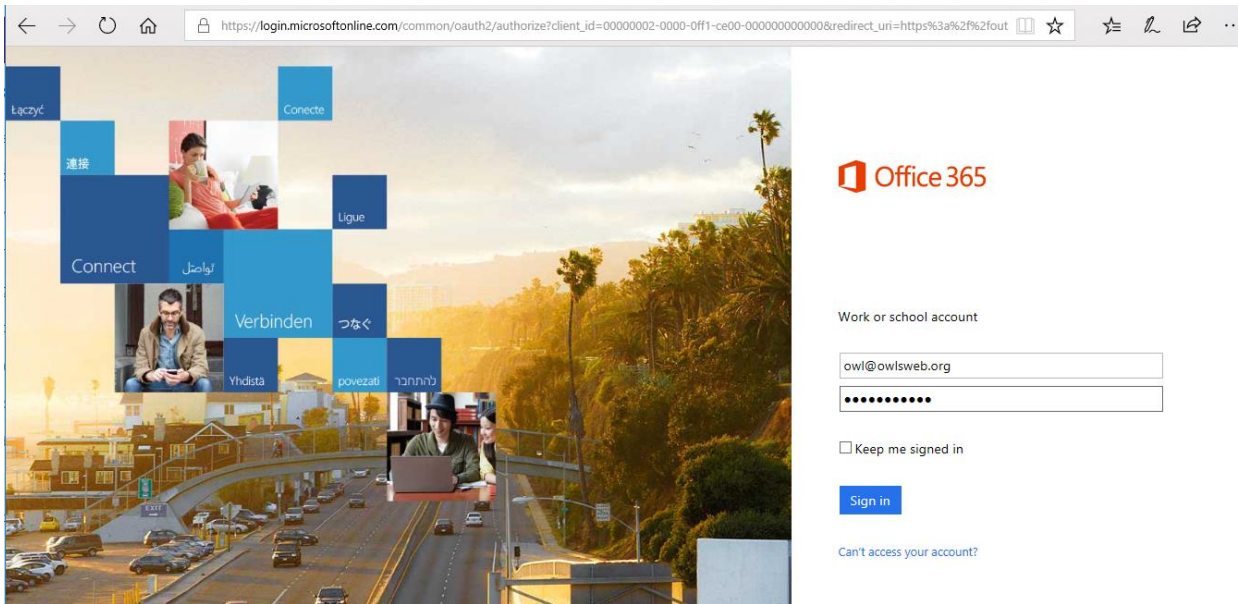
https://login.microsoftonline.com/common/oauth2/authorize?client_id=00000002-0000-0ff1-ce00-000000000000&redirect_uri=https%3a%2f%2fout

Łączyć

Conecte

連接

Ligue

Connect

تواصل

Verbinden

つなぐ

Yhdistä

povezati

להתחבר

EXIT

Office 365

Work or school account

owl@owlsweb.org

●●●●●●●●●●●

Keep me signed in

Sign in

Can't access your account?